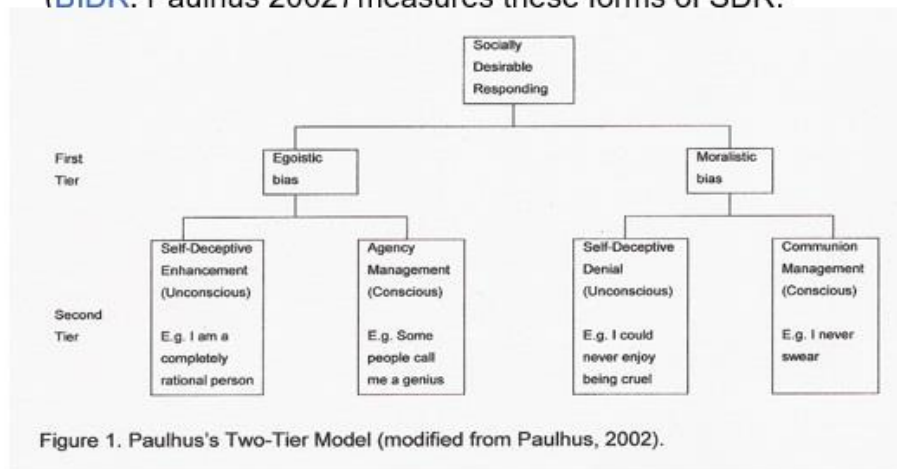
(BIDR: Paulhus 2002) measures these forms of SDR.

Socially Desirable Responding

First Tier

Egoistic bias

Moralistic bias

Second Tier

Self-Deceptive Enhancement (Unconscious)

E.g. I am a completely rational person

Agency Management (Conscious)

E.g. Some people call me a genius

Self-Deceptive Denial (Unconscious)

E.g. I could never enjoy being cruel

Communion Management (Conscious)

E.g. I never swear

Figure 1. Paulhus's Two-Tier Model (modified from Paulhus, 2002).